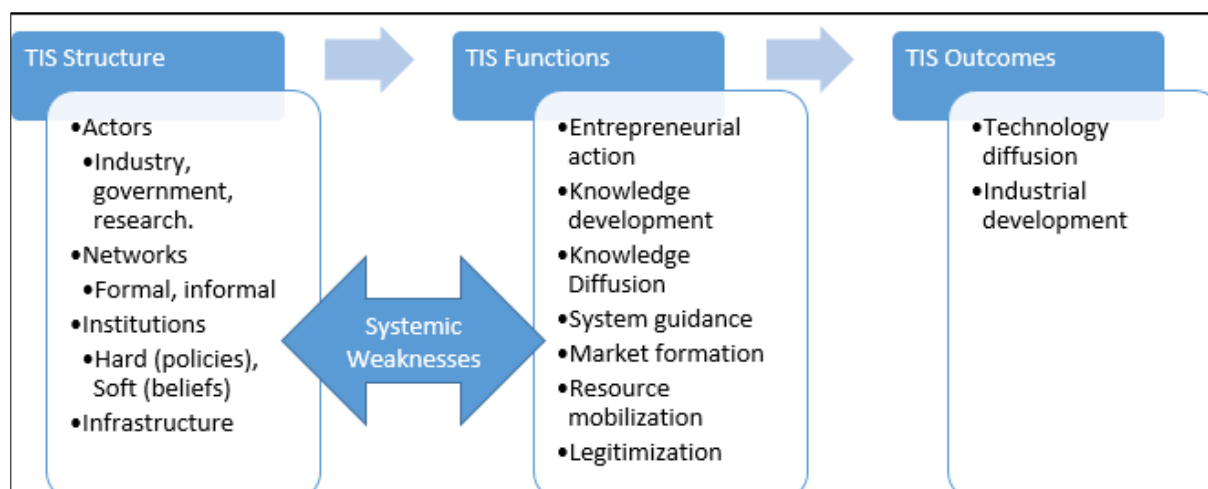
TIS Structure

•Actors
•Industry, government, research.
•Networks
•Formal, informal
•Institutions
•Hard (policies), Soft (beliefs)
•Infrastructure

Systemic Weaknesses

TIS Functions

•Entrepreneurial action
•Knowledge development
•Knowledge Diffusion
•System guidance
•Market formation
•Resource mobilization
•Legitimization

TIS Outcomes

•Technology diffusion
•Industrial development